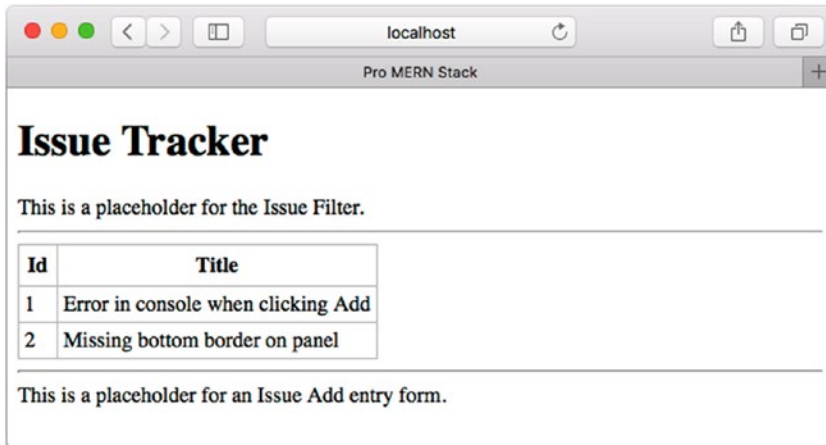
localhost

Pro MERN Stack

# Issue Tracker

This is a placeholder for the Issue Filter.

| Id | Title |
|---|---|
| 1 | Error in console when clicking Add |
| 2 | Missing bottom border on panel |

This is a placeholder for an Issue Add entry form.